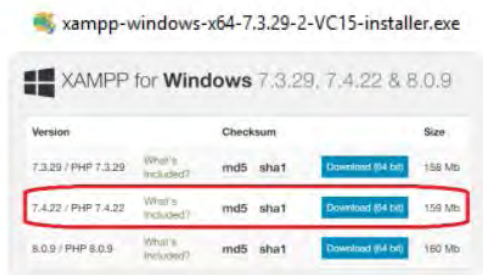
xampp-windows-x64-7.3.29-2-VC15-installer.exe

XAMPP for **Windows** 7.3.29, 7.4.22 & 8.0.9

| Version | | Checksum | | | Size |
|---|---|---|---|---|---|
| 7.3.29 / PHP 7.3.29 | What's Included? | md5 | sha1 | Download (64 bit) | 158 Mb |
| 7.4.22 / PHP 7.4.22 | What's Included? | md5 | sha1 | Download (64 bit) | 159 Mb |
| 8.0.9 / PHP 8.0.9 | What's Included? | md5 | sha1 | Download (64 bit) | 160 Mb |